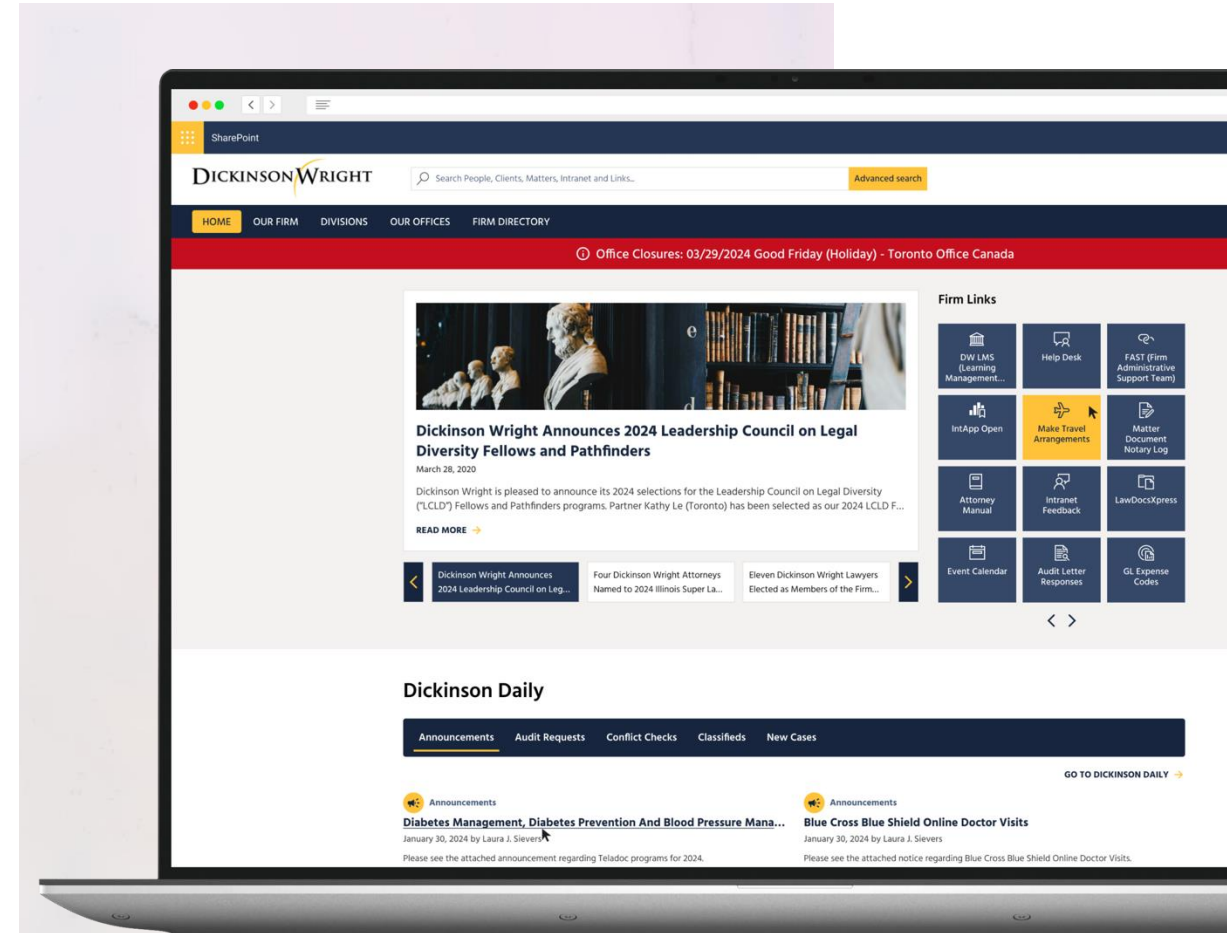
SharePoint

DICKINSON WRIGHT

Search People, Clients, Matters, Intranet and Links...

Advanced search

HOME OUR FIRM DIVISIONS OUR OFFICES FIRM DIRECTORY

Office Closures: 03/29/2024 Good Friday (Holiday) - Toronto Office Canada

Dickinson Wright Announces 2024 Leadership Council on Legal Diversity Fellows and Pathfinders

March 28, 2020

Dickinson Wright is pleased to announce its 2024 selections for the Leadership Council on Legal Diversity ("LCLD") Fellows and Pathfinders programs. Partner Kathy Le (Toronto) has been selected as our 2024 LCLD F...

READ MORE

Dickinson Wright Announces 2024 Leadership Council on Leg...

Four Dickinson Wright Attorneys Named to 2024 Illinois Super La...

Eleven Dickinson Wright Lawyers Elected as Members of the Firm...

Firm Links

DW LMS (Learning Management...

Help Desk

FAST (Firm Administrative Support Team)

IntApp Open

Make Travel Arrangements

Matter Document Notary Log

Attorney Manual

Intranet Feedback

LawDocsXpress

Event Calendar

Audit Letter Responses

GL Expense Codes

Dickinson Daily

Announcements Audit Requests Conflict Checks Classifieds New Cases

GO TO DICKINSON DAILY

Announcements

Diabetes Management, Diabetes Prevention And Blood Pressure Mana...

January 30, 2024 by Laura J. Sievers

Please see the attached announcement regarding Teladoc programs for 2024.

Announcements

Blue Cross Blue Shield Online Doctor Visits

January 30, 2024 by Laura J. Sievers

Please see the attached notice regarding Blue Cross Blue Shield Online Doctor Visits.